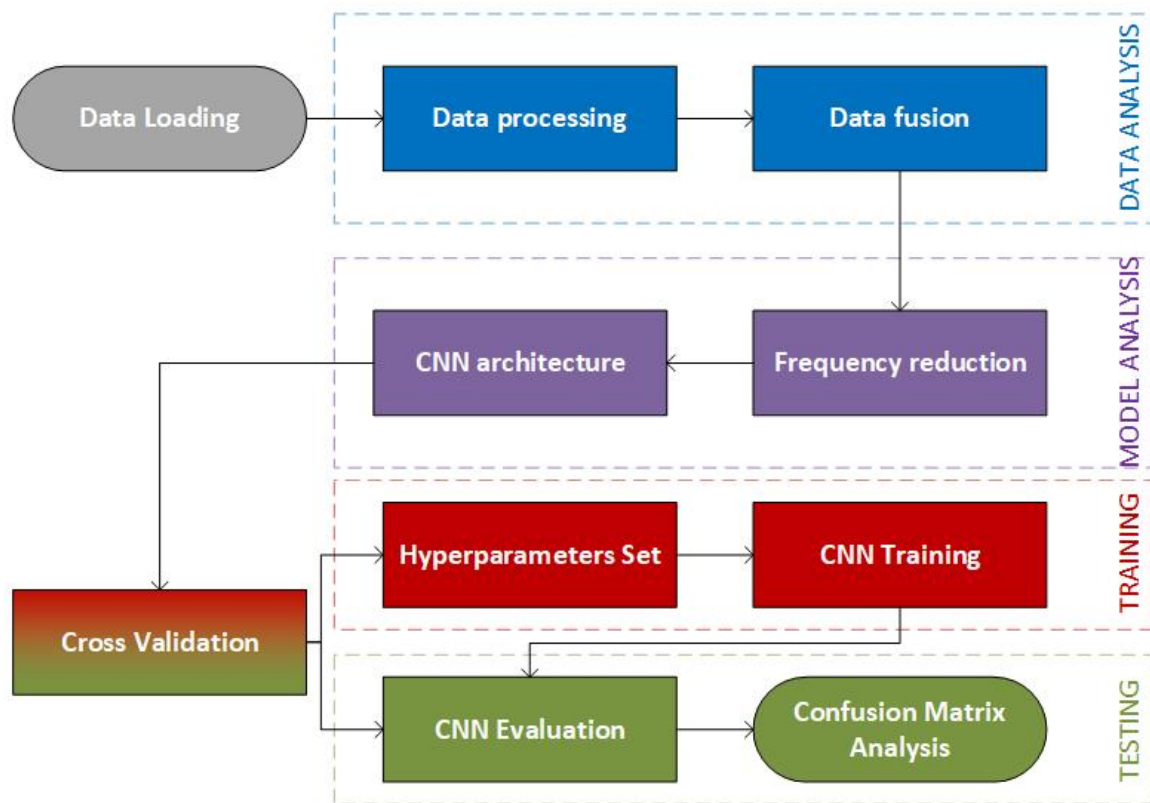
Data Loading

Data processing

Data fusion

DATA ANALYSIS

CNN architecture

Frequency reduction

MODEL ANALYSIS

Hyperparameters Set

CNN Training

TRAINING

Cross Validation

CNN Evaluation

Confusion Matrix Analysis

TESTING